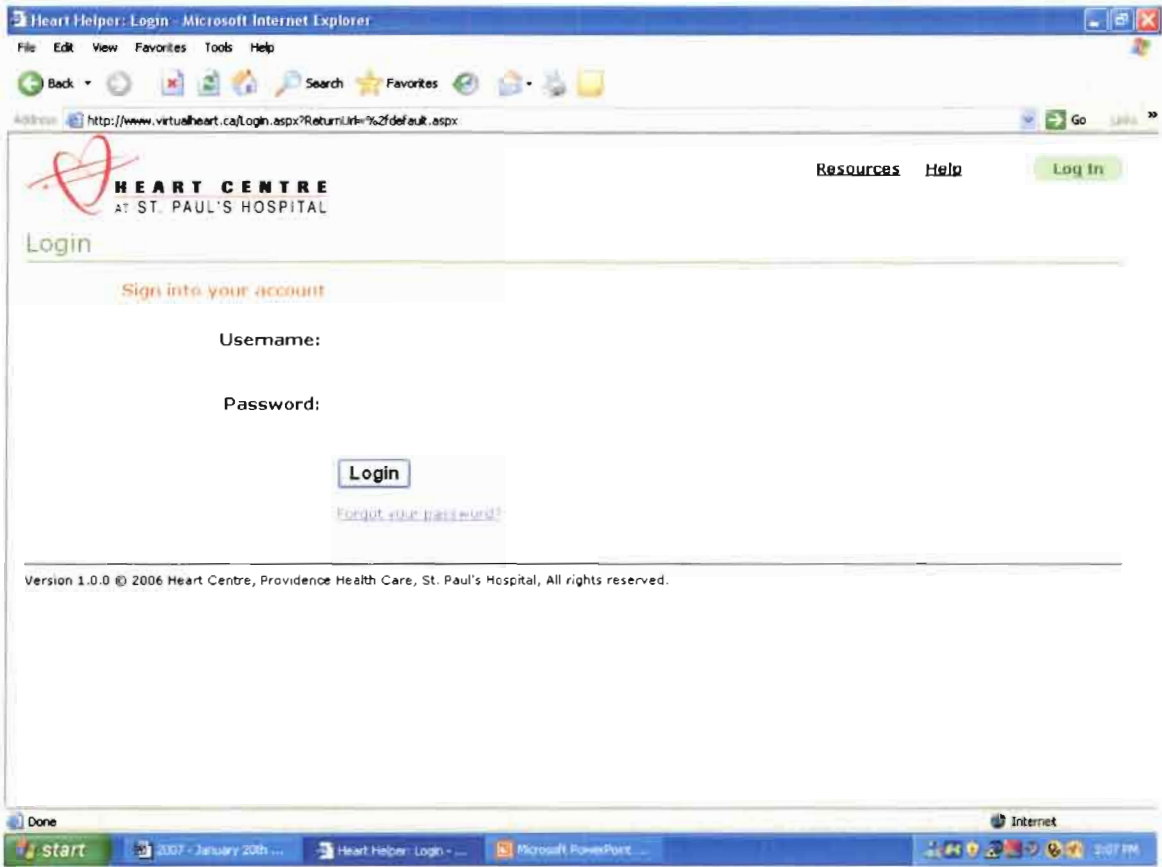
Heart Helper: Login - Microsoft Internet Explorer

File Edit View Favorites Tools Help

Back Search Favorites

Address http://www.virtualheart.ca/Login.aspx?ReturnUrl=%2fdefault.aspx Go Links »

HEART CENTRE AT ST. PAUL'S HOSPITAL

Resources Help Log In

Login

Sign into your account

Username:

Password:

Login

Forgot your password?

Version 1.0.0 © 2006 Heart Centre, Providence Health Care, St. Paul's Hospital, All rights reserved.

Done

Internet

start 2007 - January 20th ... Heart Helper: Login - ... Microsoft PowerPoint ... 3:07 PM